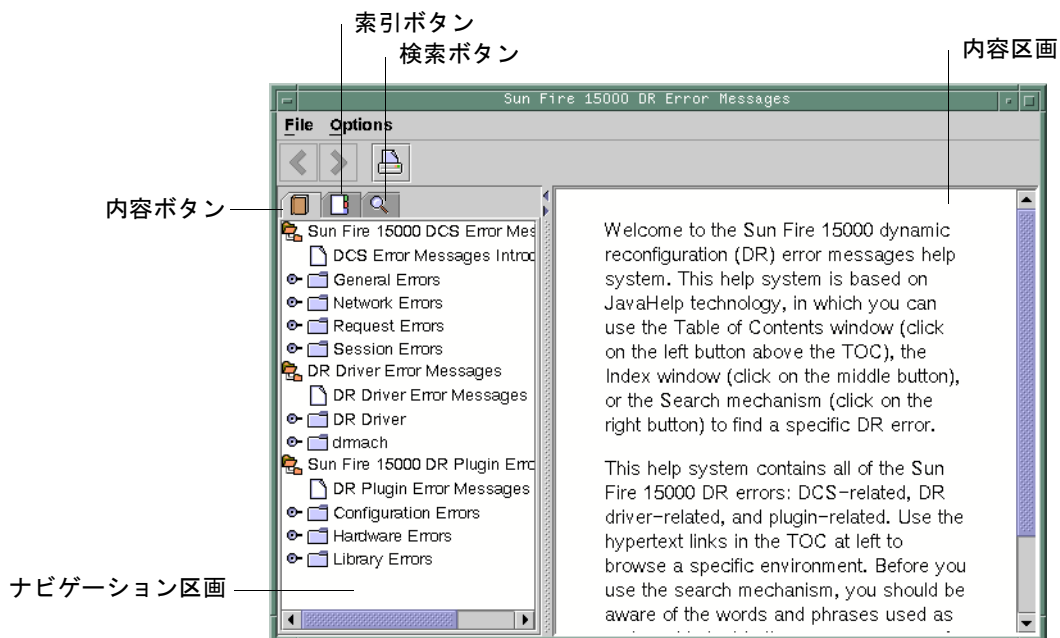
索引ボタン
検索ボタン
内容区画

Sun Fire 15000 DR Error Messages

File Options

内容ボタン

Sun Fire 15000 DCS Error Mes
DCS Error Messages Introd
General Errors
Network Errors
Request Errors
Session Errors
DR Driver Error Messages
DR Driver Error Messages
DR Driver
drmach
Sun Fire 15000 DR Plugin Erro
DR Plugin Error Messages
Configuration Errors
Hardware Errors
Library Errors

Welcome to the Sun Fire 15000 dynamic reconfiguration (DR) error messages help system. This help system is based on JavaHelp technology, in which you can use the Table of Contents window (click on the left button above the TOC), the Index window (click on the middle button), or the Search mechanism (click on the right button) to find a specific DR error.

This help system contains all of the Sun Fire 15000 DR errors: DCS-related, DR driver-related, and plugin-related. Use the hypertext links in the TOC at left to browse a specific environment. Before you use the search mechanism, you should be aware of the words and phrases used as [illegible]

ナビゲーション区画